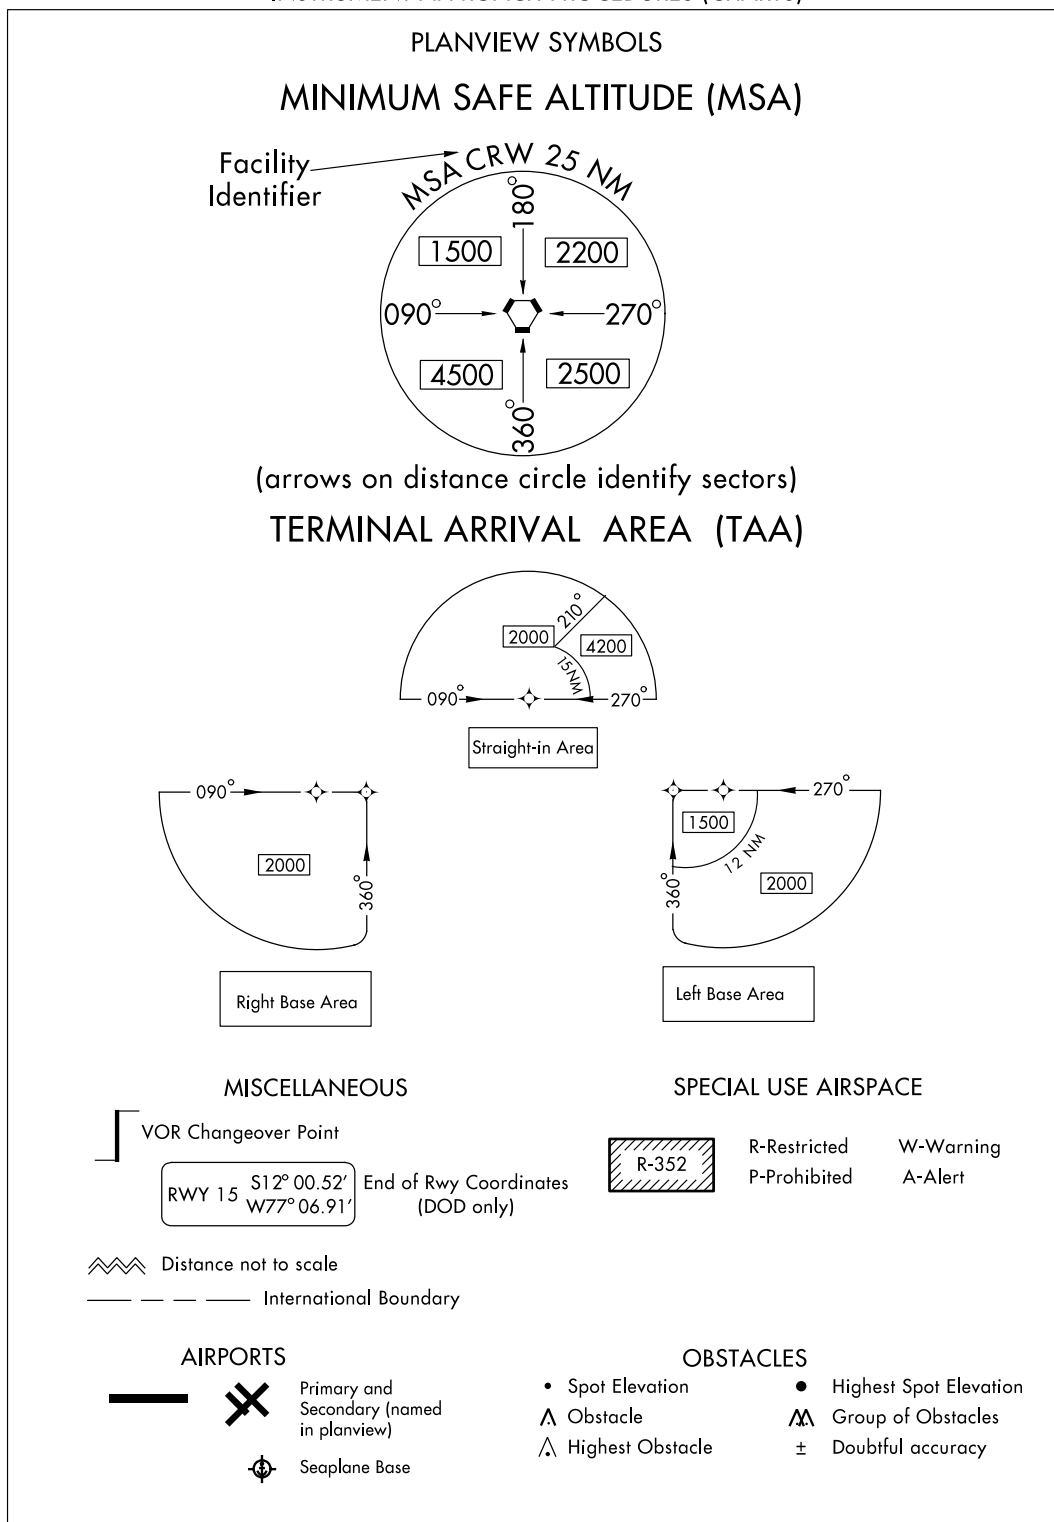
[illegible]

PLANVIEW SYMBOLS

MINIMUM SAFE ALTITUDE (MSA)

Facility Identifier

MSA CRW 25 NM

180°

1500

2200

090°

270°

4500

2500

360°

(arrows on distance circle identify sectors)

TERMINAL ARRIVAL AREA (TAA)

210°

2000

4200

15 NM

090°

270°

Straight-in Area

090°

2000

360°

Right Base Area

270°

1500

12 NM

2000

360°

Left Base Area

MISCELLANEOUS

VOR Changeover Point

RWY 15 S12° 00.52′ W77° 06.91′ End of Rwy Coordinates (DOD only)

Distance not to scale

International Boundary

SPECIAL USE AIRSPACE

R-352

R-Restricted W-Warning
P-Prohibited A-Alert

AIRPORTS

Primary and Secondary (named in planview)

Seaplane Base

OBSTACLES

Spot Elevation

Obstacle

Highest Obstacle

Highest Spot Elevation

Group of Obstacles

± Doubtful accuracy